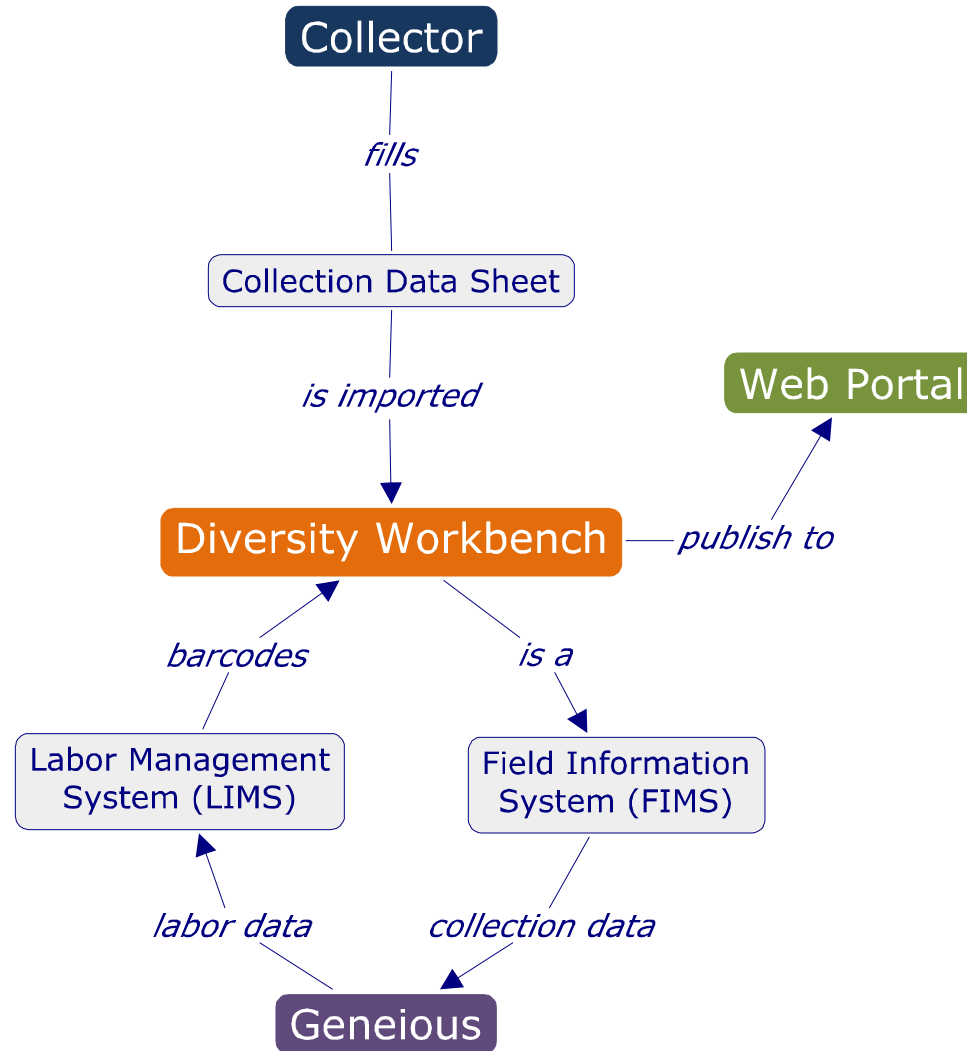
Collector

fills

Collection Data Sheet

is imported

Web Portal

Diversity Workbench

publish to

barcodes

is a

Labor Management System (LIMS)

Field Information System (FIMS)

labor data

collection data

Geneious